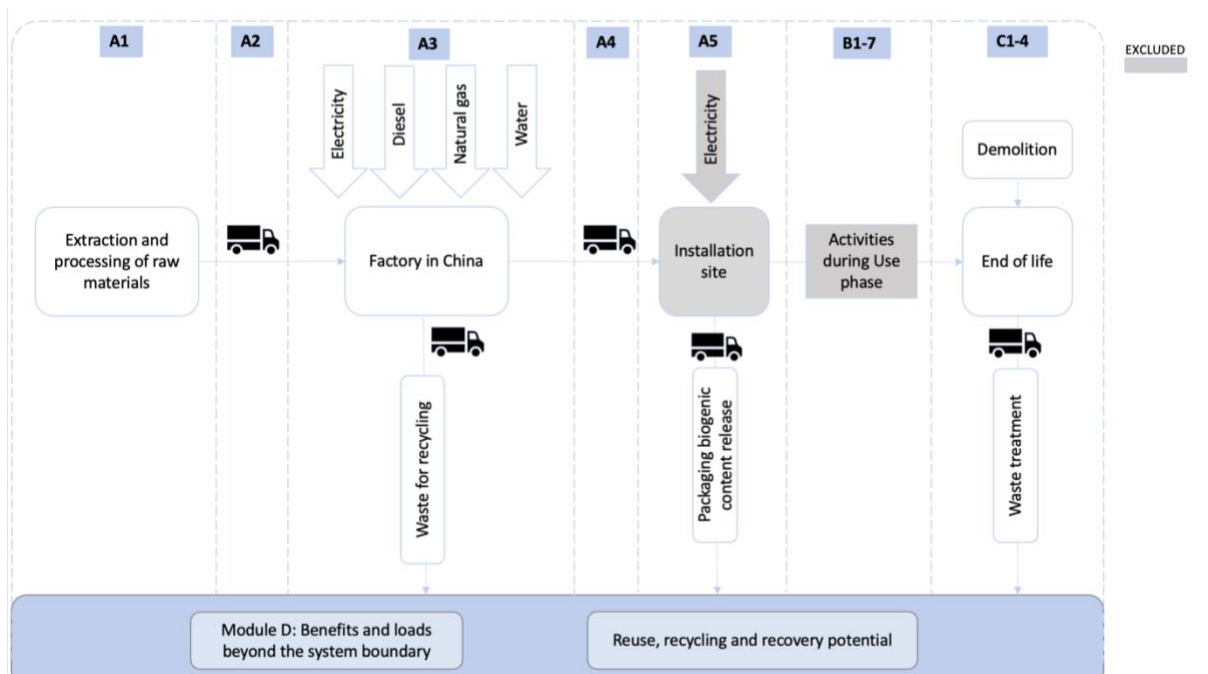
A1

A2

A3

A4

A5

B1-7

C1-4

EXCLUDED

Electricity

Diesel

Natural gas

Water

Electricity

Demolition

Extraction and processing of raw materials

Factory in China

Installation site

Activities during Use phase

End of life

Waste for recycling

Packaging biogenic content release

Waste treatment

Module D: Benefits and loads beyond the system boundary

Reuse, recycling and recovery potential